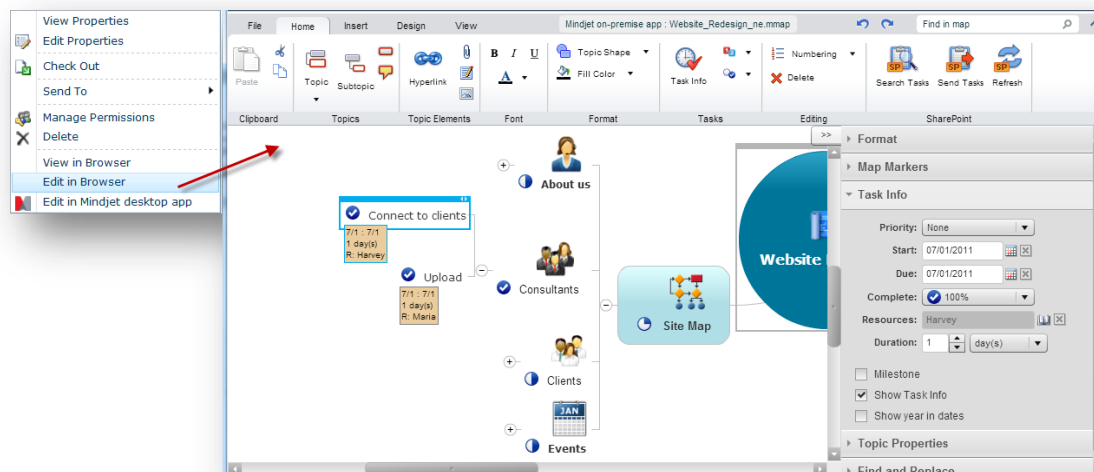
View Properties
Edit Properties
Check Out
Send To
Manage Permissions
Delete
View in Browser
Edit in Browser
Edit in Mindjet desktop app

File
Home
Insert
Design
View
Mindjet on-premise app : Website_Redesign_ne.mmap
Find in map

Paste
Topic
Subtopic
Hyperlink
B
I
U
A
Topic Shape
Fill Color
Task Info
Numbering
Delete
Search Tasks
Send Tasks
Refresh
Clipboard
Topics
Topic Elements
Font
Format
Tasks
Editing
SharePoint

Connect to clients
7/1 : 7/1
1 day(s)
R: Harvey
Upload
7/1 : 7/1
1 day(s)
R: Maria
About us
Consultants
Site Map
Clients
JAN
Events
Website

>>
Format
Map Markers
Task Info
Priority: None
Start: 07/01/2011
Due: 07/01/2011
Complete: 100%
Resources: Harvey
Duration: 1 day(s)
Milestone
Show Task Info
Show year in dates
Topic Properties
Find and Replace